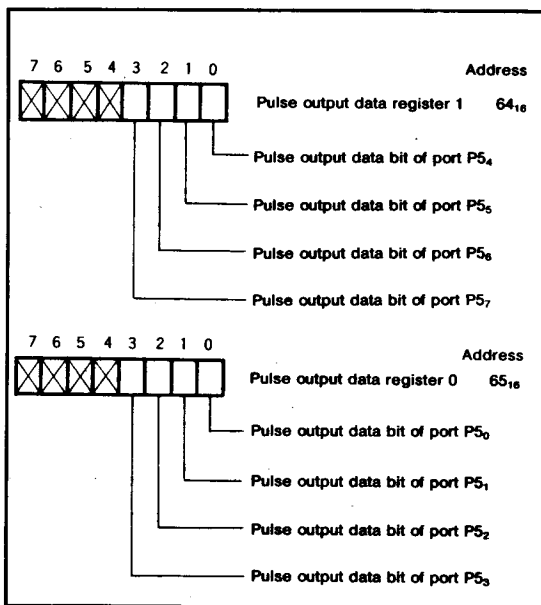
7 6 5 4 3 2 1 0

Address

Pulse output data register 1 $64_{16}$

Pulse output data bit of port $P5_4$

Pulse output data bit of port $P5_5$

Pulse output data bit of port $P5_6$

Pulse output data bit of port $P5_7$

7 6 5 4 3 2 1 0

Address

Pulse output data register 0 $65_{16}$

Pulse output data bit of port $P5_0$

Pulse output data bit of port $P5_1$

Pulse output data bit of port $P5_2$

Pulse output data bit of port $P5_3$